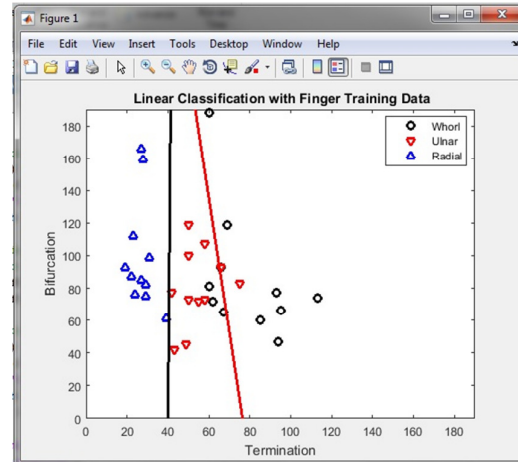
Figure 1

File Edit View Insert Tools Desktop Window Help

Linear Classification with Finger Training Data

Whorl
Ulnar
Radial

Bifurcation

180
160
140
120
100
80
60
40
20
0

0 20 40 60 80 100 120 140 160 180

Termination